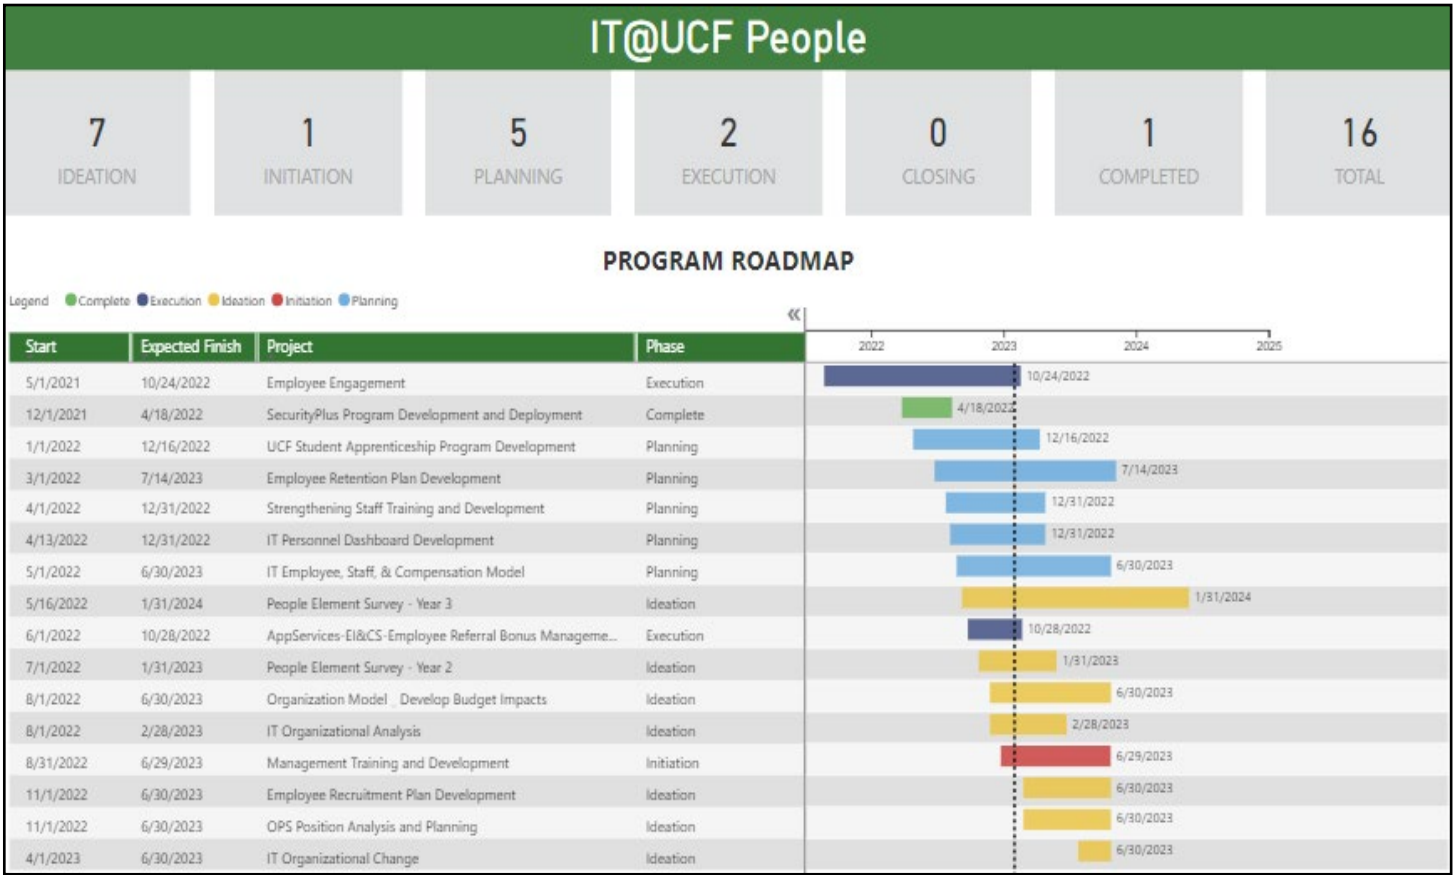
IT@UCF People

7
IDEATION

1
INITIATION

5
PLANNING

2
EXECUTION

0
CLOSING

1
COMPLETED

16
TOTAL

PROGRAM ROADMAP

Legend Complete Execution Ideation Initiation Planning

«

| Start | Expected Finish | Project | Phase |
|---|---|---|---|
| 5/1/2021 | 10/24/2022 | Employee Engagement | Execution |
| 12/1/2021 | 4/18/2022 | SecurityPlus Program Development and Deployment | Complete |
| 1/1/2022 | 12/16/2022 | UCF Student Apprenticeship Program Development | Planning |
| 3/1/2022 | 7/14/2023 | Employee Retention Plan Development | Planning |
| 4/1/2022 | 12/31/2022 | Strengthening Staff Training and Development | Planning |
| 4/13/2022 | 12/31/2022 | IT Personnel Dashboard Development | Planning |
| 5/1/2022 | 6/30/2023 | IT Employee, Staff, & Compensation Model | Planning |
| 5/16/2022 | 1/31/2024 | People Element Survey - Year 3 | Ideation |
| 6/1/2022 | 10/28/2022 | AppServices-EI&CS-Employee Referral Bonus Manageme... | Execution |
| 7/1/2022 | 1/31/2023 | People Element Survey - Year 2 | Ideation |
| 8/1/2022 | 6/30/2023 | Organization Model _ Develop Budget Impacts | Ideation |
| 8/1/2022 | 2/28/2023 | IT Organizational Analysis | Ideation |
| 8/31/2022 | 6/29/2023 | Management Training and Development | Initiation |
| 11/1/2022 | 6/30/2023 | Employee Recruitment Plan Development | Ideation |
| 11/1/2022 | 6/30/2023 | OPS Position Analysis and Planning | Ideation |
| 4/1/2023 | 6/30/2023 | IT Organizational Change | Ideation |

2022 2023 2024 2025

10/24/2022
4/18/2022
12/16/2022
7/14/2023
12/31/2022
12/31/2022
6/30/2023
1/31/2024
10/28/2022
1/31/2023
6/30/2023
2/28/2023
6/29/2023
6/30/2023
6/30/2023
6/30/2023